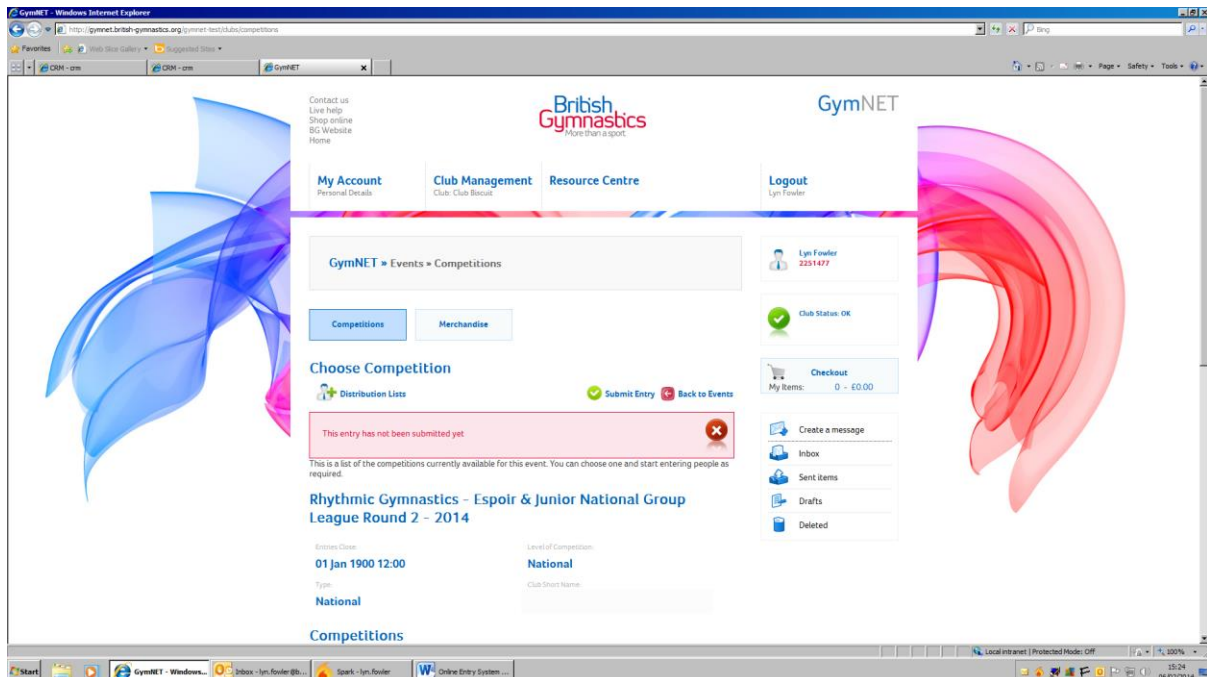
GymNET - Windows Internet Explorer

http://gymnet.british-gymnastics.org/gymnet-test/clubs/competitions

Bing

Favorites | Web Slice Gallery | Suggested Sites

CRM - crm | CRM - crm | GymNET

Page | Safety | Tools

Contact us
Live help
Shop online
BG Website
Home

British Gymnastics
More than a sport

GymNET

My Account
Personal Details

Club Management
Club: Club Biscuit

Resource Centre

Logout
Lyn Fowler

GymNET » Events » Competitions

Lyn Fowler
2251477

Club Status: OK

Checkout
My Items: 0 - £0.00

Competitions | Merchandise

Choose Competition

Distribution Lists

Submit Entry | Back to Events

This entry has not been submitted yet

This is a list of the competitions currently available for this event. You can choose one and start entering people as required.

Create a message
Inbox
Sent items
Drafts
Deleted

Rhythmic Gymnastics - Espoir & Junior National Group League Round 2 - 2014

Entries Close:
01 Jan 1900 12:00

Level of Competition:
National

Type:
National

Club Short Name:

Competitions

Local intranet | Protected Mode: Off | 100%

Start | GymNET - Windows... | Inbox - lyn.fowler@b... | Spark - lyn.fowler | Online Entry System ...

15:24